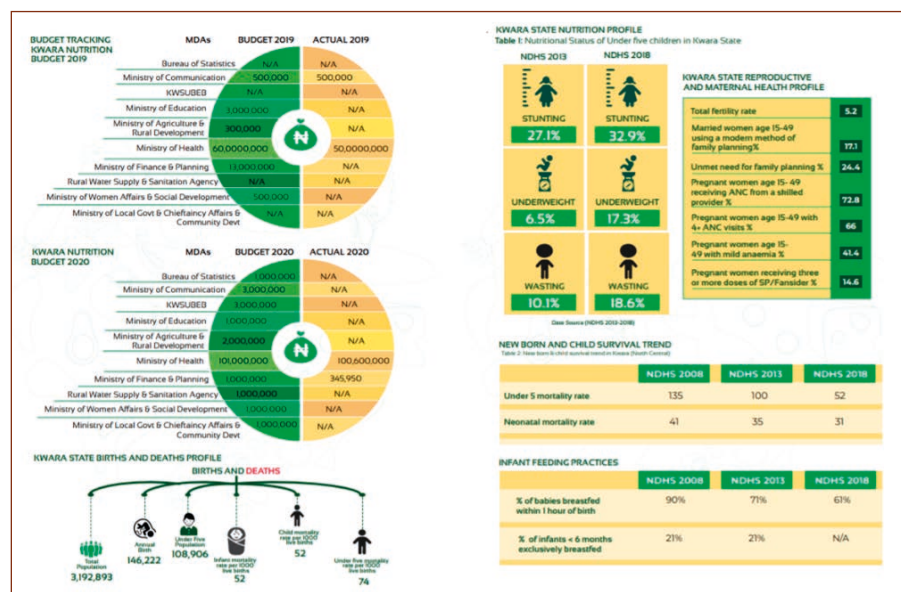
BUDGET TRACKING KWARA NUTRITION BUDGET 2019

| MDAs | BUDGET 2019 | ACTUAL 2019 |
|---|---|---|
| Bureau of Statistics | N/A | N/A |
| Ministry of Communication | 500,000 | 500,000 |
| KWSUBEB | N/A | N/A |
| Ministry of Education | 3,000,000 | N/A |
| Ministry of Agriculture & Rural Development | 300,000 | N/A |
| Ministry of Health | 60,000000 | 50,000,000 |
| Ministry of Finance & Planning | 13,000,000 | N/A |
| Rural Water Supply & Sanitation Agency | N/A | N/A |
| Ministry of Women Affairs & Social Development | 500,000 | N/A |
| Ministry of Local Govt & Chieftaincy Affairs & Community Devt | N/A | N/A |

KWARA NUTRITION BUDGET 2020

| MDAs | BUDGET 2020 | ACTUAL 2020 |
|---|---|---|
| Bureau of Statistics | 1,000,000 | N/A |
| Ministry of Communication | 3,000,000 | N/A |
| KWSUBEB | 3,000,000 | N/A |
| Ministry of Education | 1,000,000 | N/A |
| Ministry of Agriculture & Rural Development | 2,000,000 | N/A |
| Ministry of Health | 101,000,000 | 100,600,000 |
| Ministry of Finance & Planning | 1,000,000 | 345,950 |
| Rural Water Supply & Sanitation Agency | 1,000,000 | N/A |
| Ministry of Women Affairs & Social Development | 1,000,000 | N/A |
| Ministry of Local Govt & Chieftaincy Affairs & Community Devt | 1,000,000 | N/A |

KWARA STATE BIRTHS AND DEATHS PROFILE

BIRTHS AND DEATHS

Total Population 3,192,893

Annual Birth 146,222

Under Five Population 108,906

Infant mortality rate per 1000 live births 52

Child mortality rate per 1000 live births 52

Under five mortality rate per 1000 live births 74

KWARA STATE NUTRITION PROFILE
Table 1: Nutritional Status of Under five children in Kwara State

| | NDHS 2013 | NDHS 2018 |
|---|---|---|
| STUNTING | 27.1% | 32.9% |
| UNDERWEIGHT | 6.5% | 17.3% |
| WASTING | 10.1% | 18.6% |

Data Source (NDHS 2013-2018)

KWARA STATE REPRODUCTIVE AND MATERNAL HEALTH PROFILE

| | |
|---|---|
| Total fertility rate | 5.2 |
| Married women age 15-49 using a modern method of family planning% | 17.1 |
| Unmet need for family planning % | 24.4 |
| Pregnant women age 15- 49 receiving ANC from a shilled provider % | 72.8 |
| Pregnant women age 15-49 with 4+ ANC visits % | 66 |
| Pregnant women age 15-49 with mild anaemia % | 41.4 |
| Pregnant women receiving three or more doses of SP/Fansider % | 14.6 |

NEW BORN AND CHILD SURVIVAL TREND
Table 2: New born & child survival trend in Kwara (North Central)

| | NDHS 2008 | NDHS 2013 | NDHS 2018 |
|---|---|---|---|
| Under 5 mortality rate | 135 | 100 | 52 |
| Neonatal mortality rate | 41 | 35 | 31 |

INFANT FEEDING PRACTICES

| | NDHS 2008 | NDHS 2013 | NDHS 2018 |
|---|---|---|---|
| % of babies breastfed within 1 hour of birth | 90% | 71% | 61% |
| % of infants < 6 months exclusively breastfed | 21% | 21% | N/A |